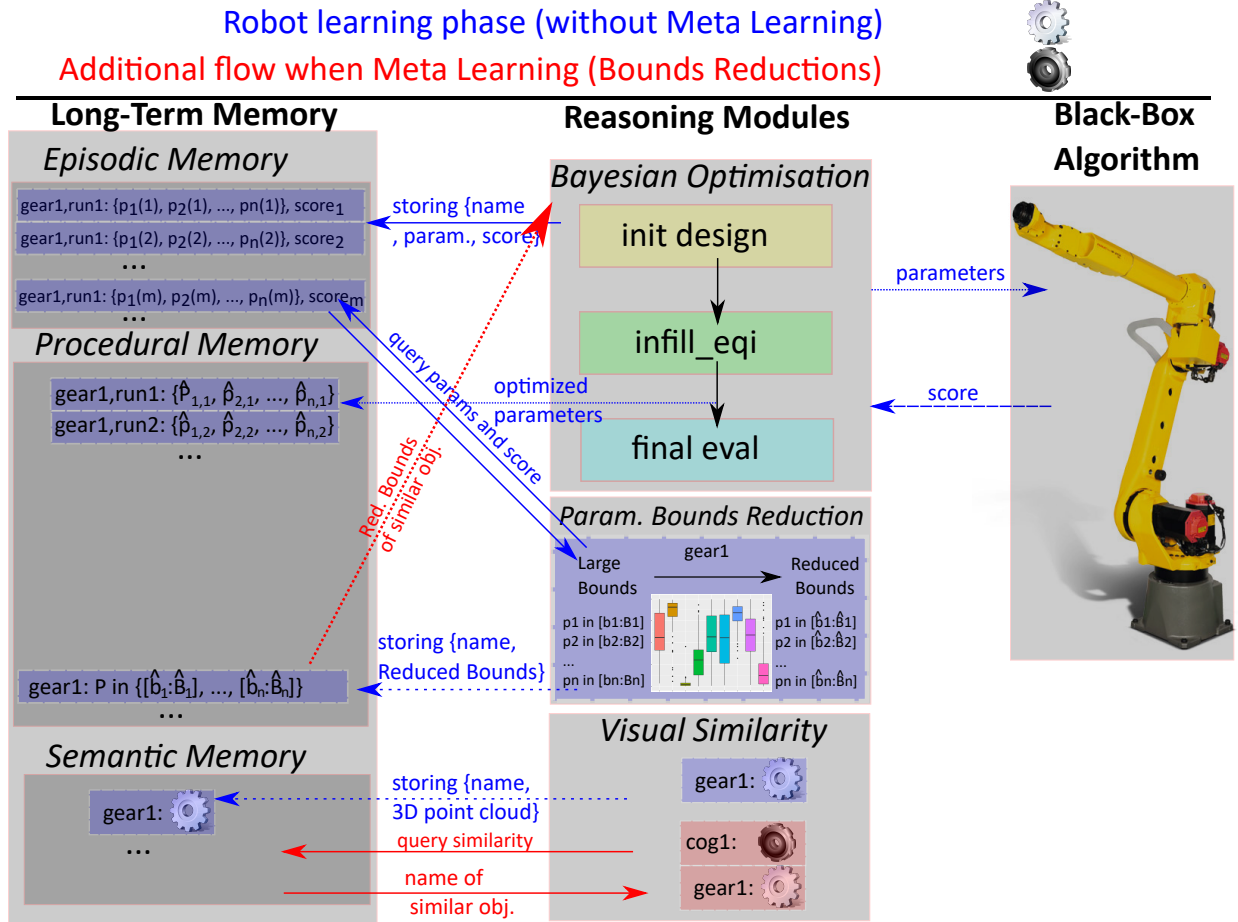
Robot learning phase (without Meta Learning)

Additional flow when Meta Learning (Bounds Reductions)

Long-Term Memory

Reasoning Modules

Black-Box Algorithm

Episodic Memory

gear1,run1: {$p_1(1)$, $p_2(1)$, ..., pn(1)}, $score_1$

gear1,run1: {$p_1(2)$, $p_2(2)$, ..., $p_n(2)$}, $score_2$

...

gear1,run1: {$p_1(m)$, $p_2(m)$, ..., $p_n(m)$}, $score_m$

...

storing {name , param., score}

Bayesian Optimisation

init design

infill_eqi

final eval

parameters

score

Procedural Memory

gear1,run1: {$\hat{P}_{1,1}$, $\hat{p}_{2,1}$, ..., $\hat{p}_{n,1}$}

gear1,run2: {$\hat{p}_{1,2}$, $\hat{p}_{2,2}$, ..., $\hat{p}_{n,2}$}

...

optimized parameters

query params and score

Red. Bounds of similar obj.

Param. Bounds Reduction

Large Bounds

gear1

Reduced Bounds

p1 in [b1:B1]
p2 in [b2:B2]
...
pn in [bn:Bn]

p1 in [$\hat{b}1$:$\hat{B}1$]
p2 in [$\hat{b}2$:$\hat{B}2$]
...
pn in [$\hat{b}n$:$\hat{B}n$]

storing {name, Reduced Bounds}

gear1: P in {[$\hat{b}_1$:$\hat{B}_1$], ..., [$\hat{b}_n$:$\hat{B}_n$]}

...

Semantic Memory

gear1:

...

Visual Similarity

gear1:

storing {name, 3D point cloud}

query similarity

cog1:

name of similar obj.

gear1: